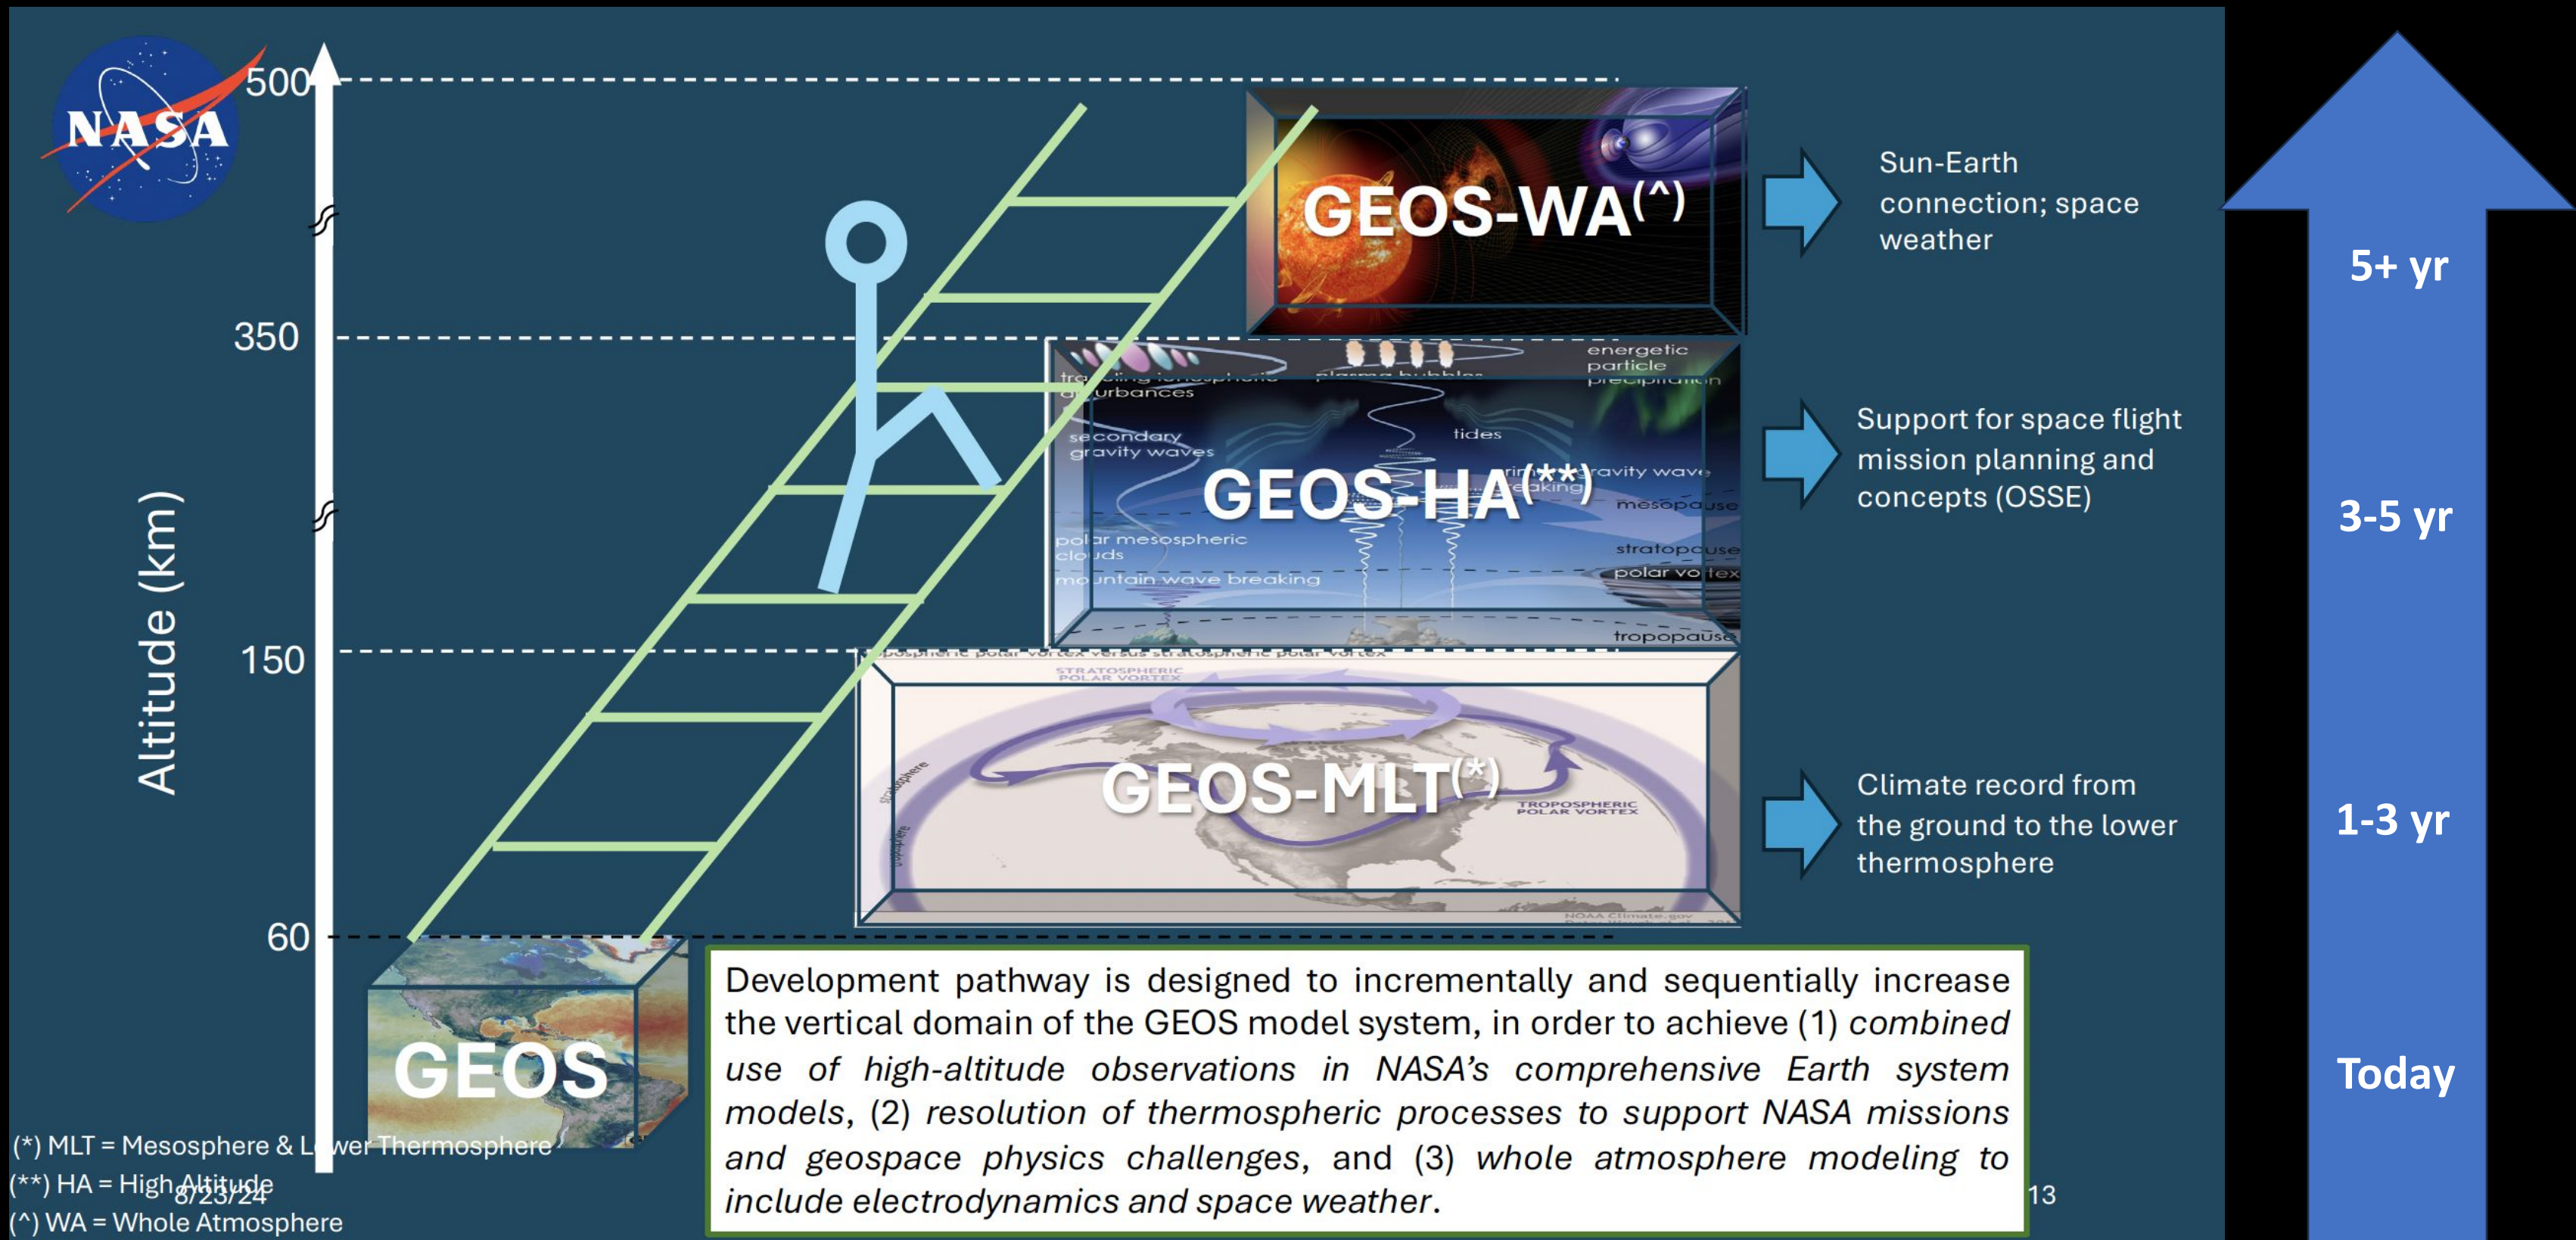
NASA

500

350

150

60

Altitude (km)

GEOS-WA$^{(\wedge)}$

Sun-Earth connection; space weather

energetic particle precipitation

traveling ionospheric disturbances

plasma bubbles

secondary gravity waves

tides

primary gravity wave breaking

mesopause

GEOS-HA$^{(**)}$

polar mesospheric clouds

stratopause

polar vortex

mountain wave breaking

tropopause

Support for space flight mission planning and concepts (OSSE)

tropospheric polar vortex versus stratospheric polar vortex

STRATOSPHERIC POLAR VORTEX

stratosphere

troposphere

GEOS-MLT$^{(*)}$

TROPOSPHERIC POLAR VORTEX

NOAA Climate.gov

Climate record from the ground to the lower thermosphere

GEOS

Development pathway is designed to incrementally and sequentially increase the vertical domain of the GEOS model system, in order to achieve (1) *combined use of high-altitude observations in NASA's comprehensive Earth system models*, (2) *resolution of thermospheric processes to support NASA missions and geospace physics challenges*, and (3) *whole atmosphere modeling to include electrodynamics and space weather*.

(*) MLT = Mesosphere & Lower Thermosphere
(**) HA = High Altitude
(^) WA = Whole Atmosphere

8/23/24

13

5+ yr

3-5 yr

1-3 yr

Today